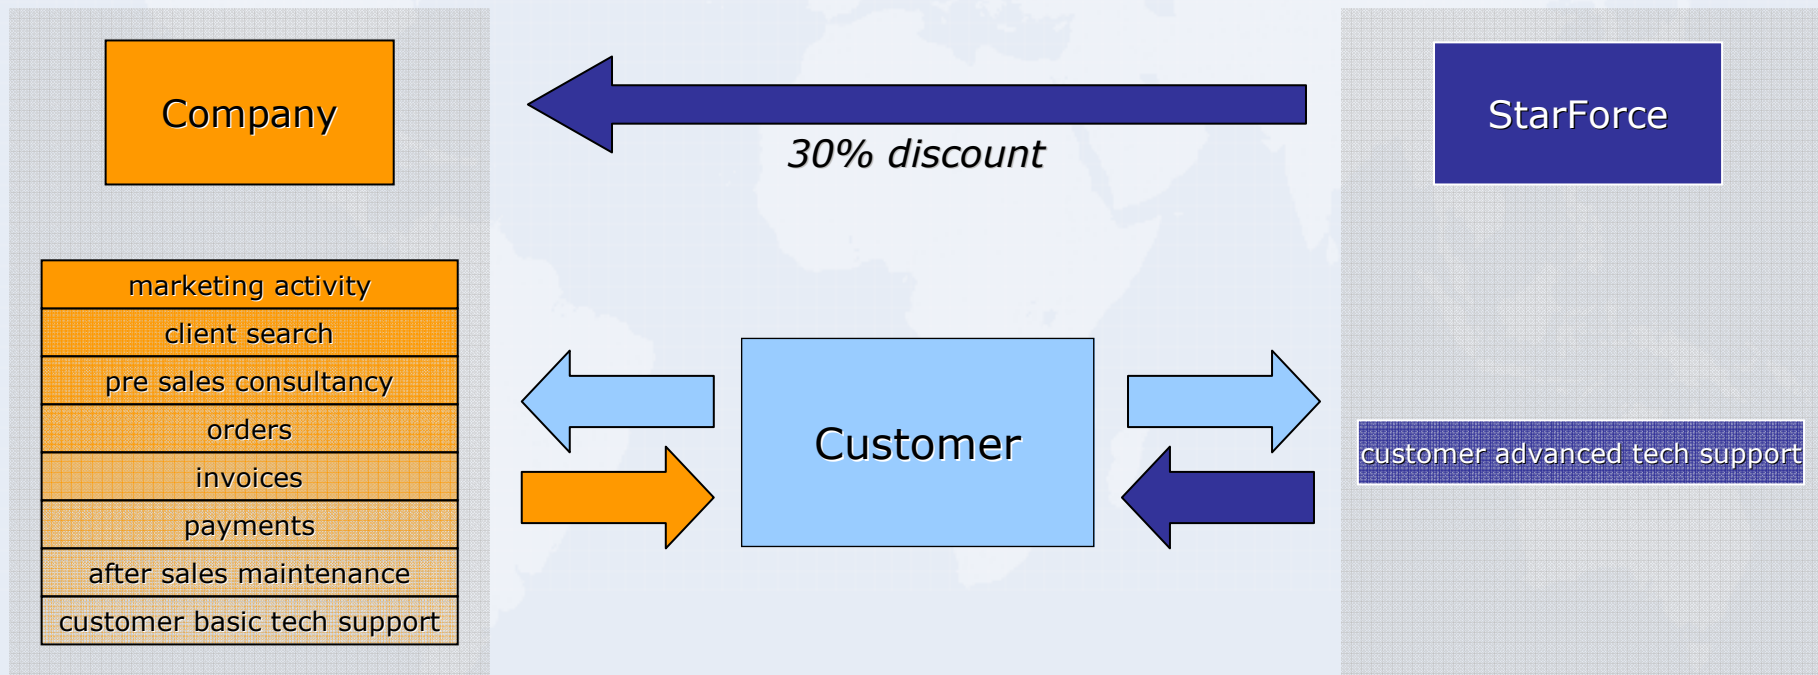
Company

30% discount

StarForce

marketing activity
client search
pre sales consultancy
orders
invoices
payments
after sales maintenance
customer basic tech support

Customer

customer advanced tech support